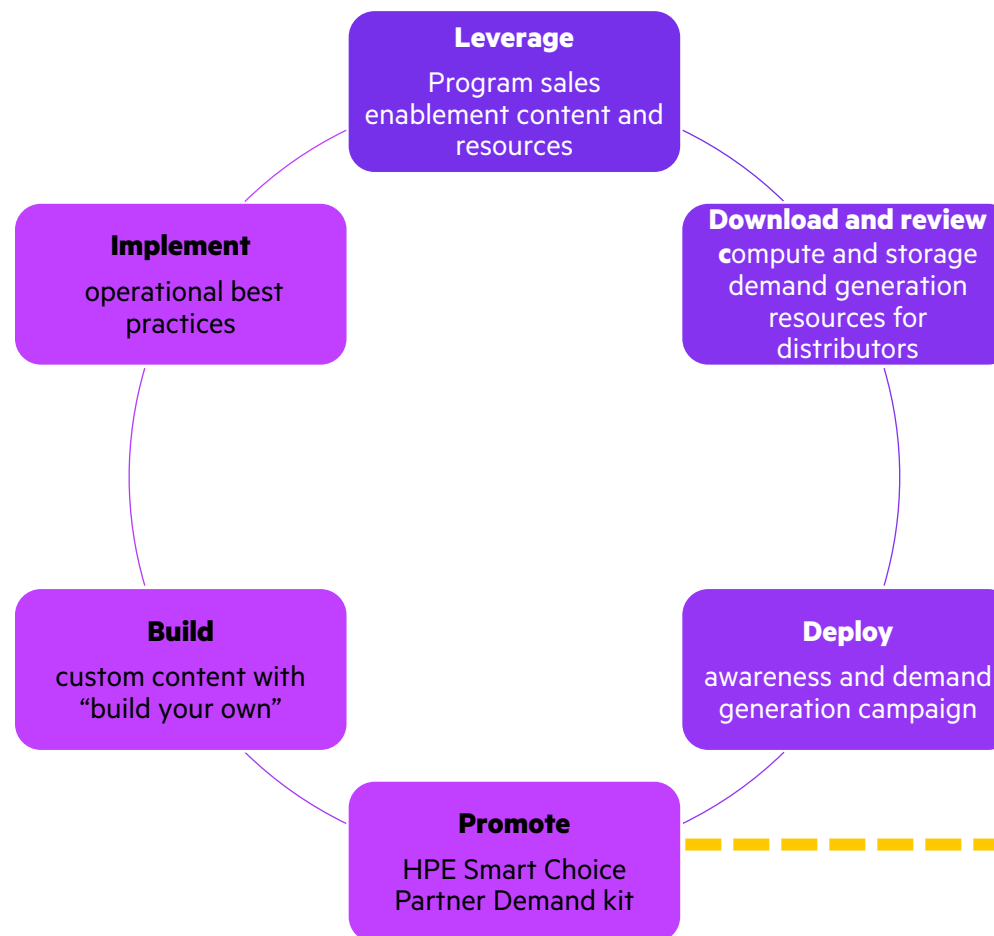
Leverage
Program sales enablement content and resources

Download and review
compute and storage demand generation resources for distributors

Deploy
awareness and demand generation campaign

Promote
HPE Smart Choice Partner Demand kit

Build
custom content with “build your own”

Implement
operational best practices